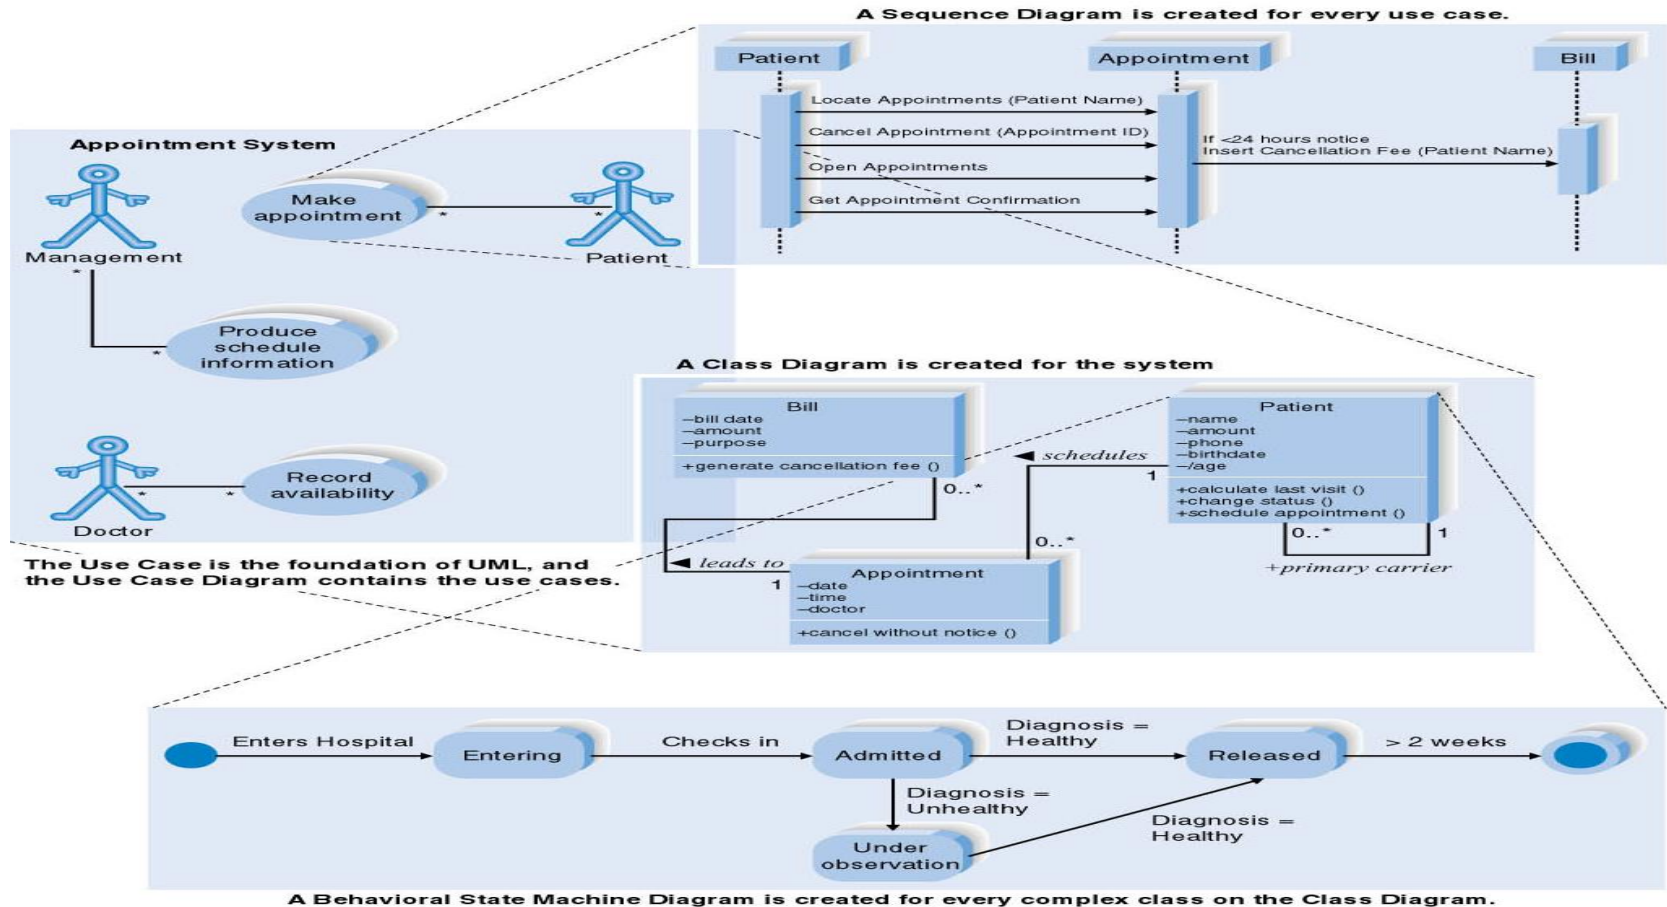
A Sequence Diagram is created for every use case.

Patient

Appointment

Bill

Locate Appointments (Patient Name)

Cancel Appointment (Appointment ID)

Open Appointments

Get Appointment Confirmation

If <24 hours notice
Insert Cancellation Fee (Patient Name)

Appointment System

Make appointment

Management

Patient

Produce schedule information

Doctor

Record availability

The Use Case is the foundation of UML, and the Use Case Diagram contains the use cases.

A Class Diagram is created for the system

Bill
–bill date
–amount
–purpose
+generate cancellation fee ()

Patient
–name
–amount
–phone
–birthdate
–/age
+calculate last visit ()
+change status ()
+schedule appointment ()

schedules

1

0..*

leads to

1

0..*

Appointment
–date
–time
–doctor
+cancel without notice ()

0..*

1

+primary carrier

Enters Hospital

Entering

Checks in

Admitted

Diagnosis = Healthy

Released

> 2 weeks

Diagnosis = Unhealthy

Under observation

Diagnosis = Healthy

A Behavioral State Machine Diagram is created for every complex class on the Class Diagram.